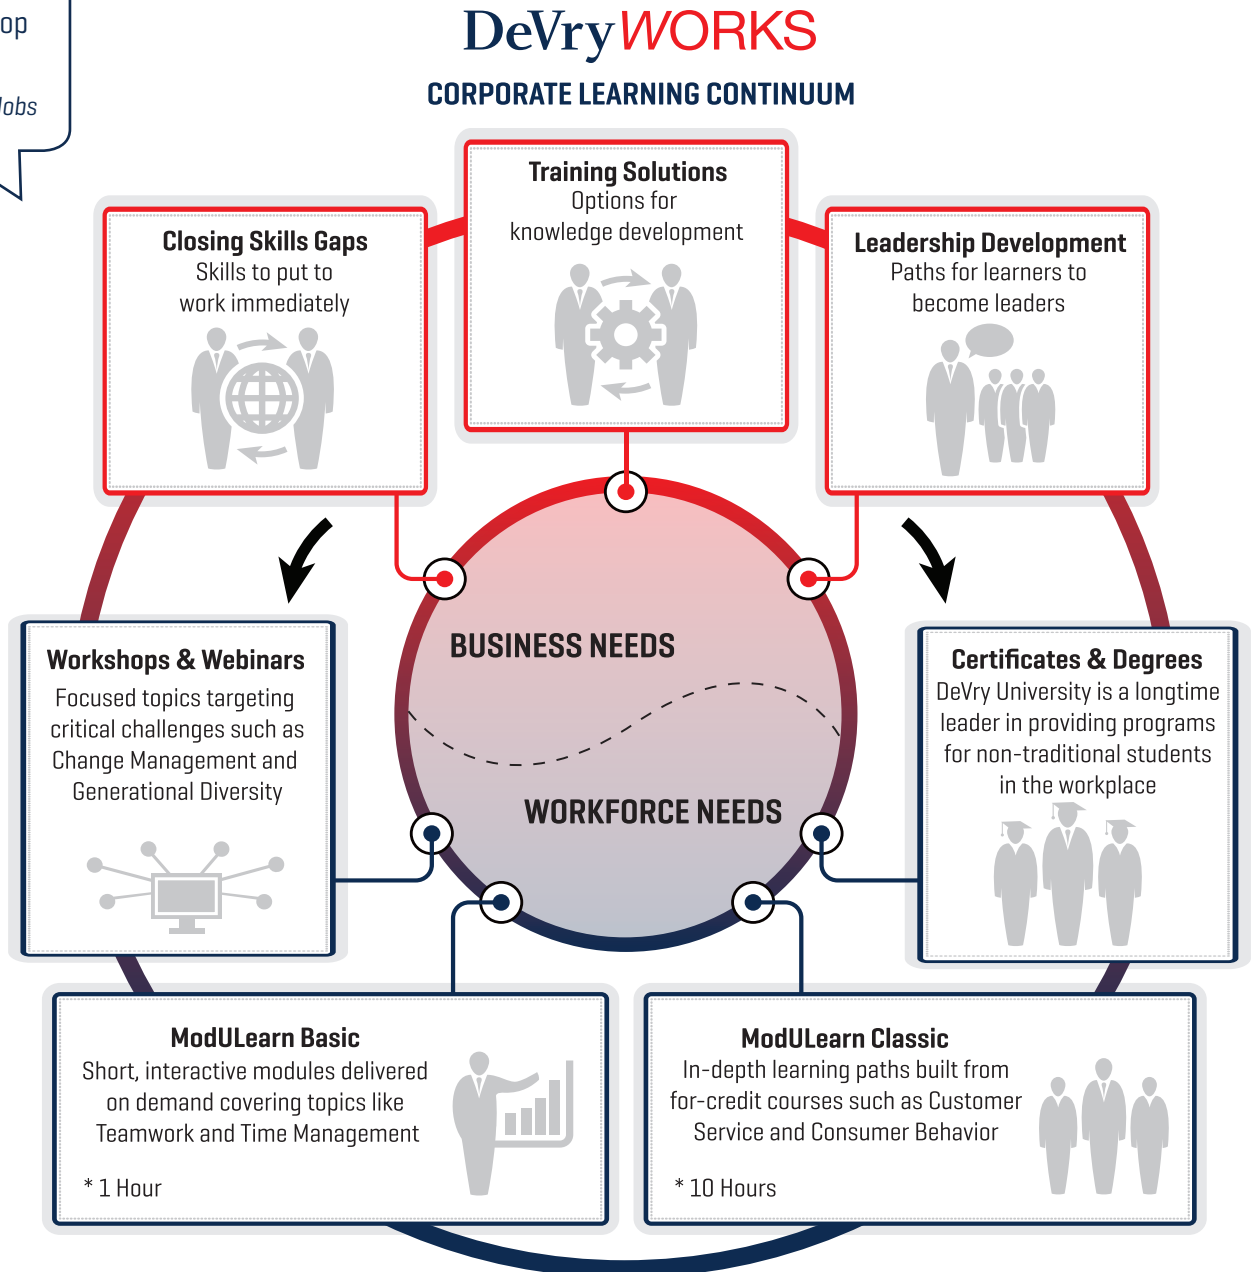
op

Jobs

DeVry WORKS

CORPORATE LEARNING CONTINUUM

Training Solutions
Options for knowledge development

Closing Skills Gaps
Skills to put to work immediately

Leadership Development
Paths for learners to become leaders

BUSINESS NEEDS

WORKFORCE NEEDS

Workshops & Webinars
Focused topics targeting critical challenges such as Change Management and Generational Diversity

Certificates & Degrees
DeVry University is a longtime leader in providing programs for non-traditional students in the workplace

ModULearn Basic
Short, interactive modules delivered on demand covering topics like Teamwork and Time Management

* 1 Hour

ModULearn Classic
In-depth learning paths built from for-credit courses such as Customer Service and Consumer Behavior

* 10 Hours